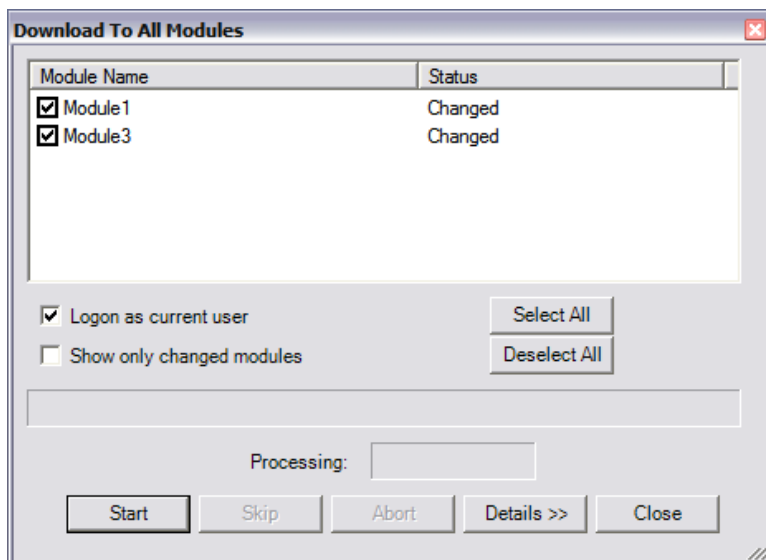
Download To All Modules

| Module Name | Status |
|---|---|
| Module1 | Changed |
| Module3 | Changed |

Logon as current user

Show only changed modules

Select All

Deselect All

Processing:

Start Skip Abort Details >> Close